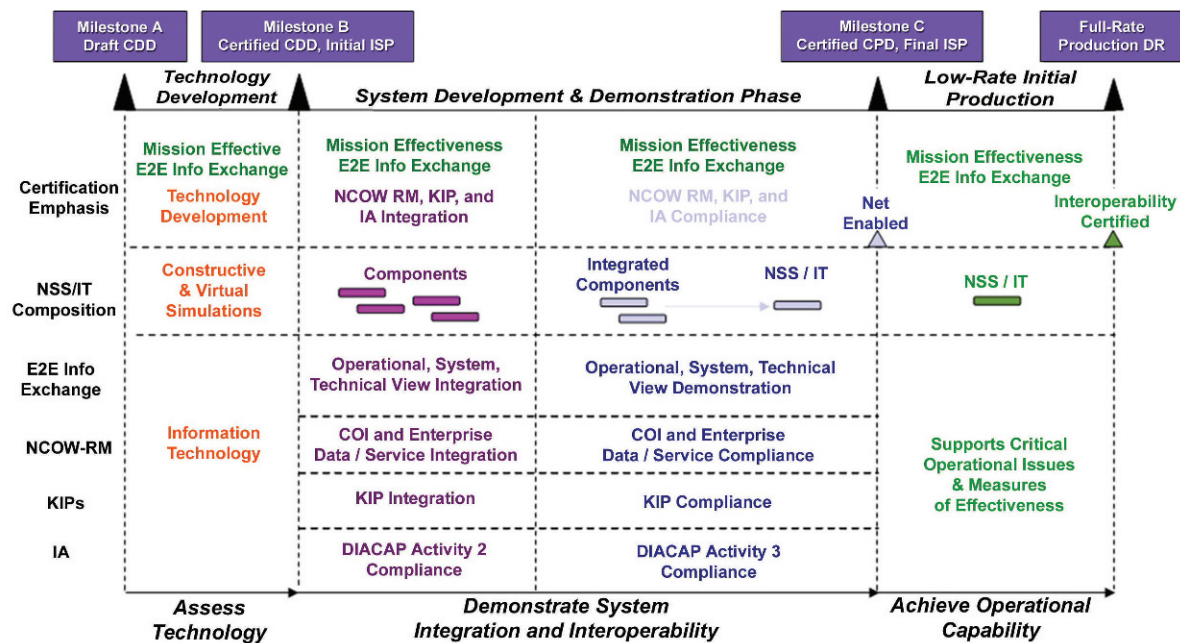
Milestone A
Draft CDD

Milestone B
Certified CDD, Initial ISP

Milestone C
Certified CPD, Final ISP

Full-Rate
Production DR

Technology Development

System Development & Demonstration Phase

Low-Rate Initial Production

Certification Emphasis

Mission Effective E2E Info Exchange
Technology Development

Mission Effectiveness E2E Info Exchange
NCOW RM, KIP, and IA Integration

Mission Effectiveness E2E Info Exchange
NCOW RM, KIP, and IA Compliance

Net Enabled

Mission Effectiveness E2E Info Exchange

Interoperability Certified

NSS/IT Composition

Constructive & Virtual Simulations

Components

Integrated Components

NSS / IT

NSS / IT

E2E Info Exchange

NCOW-RM

KIPs

IA

Information Technology

Operational, System, Technical View Integration

Operational, System, Technical View Demonstration

COI and Enterprise Data / Service Integration

COI and Enterprise Data / Service Compliance

Supports Critical Operational Issues & Measures of Effectiveness

KIP Integration

KIP Compliance

DIACAP Activity 2 Compliance

DIACAP Activity 3 Compliance

Assess Technology

Demonstrate System Integration and Interoperability

Achieve Operational Capability